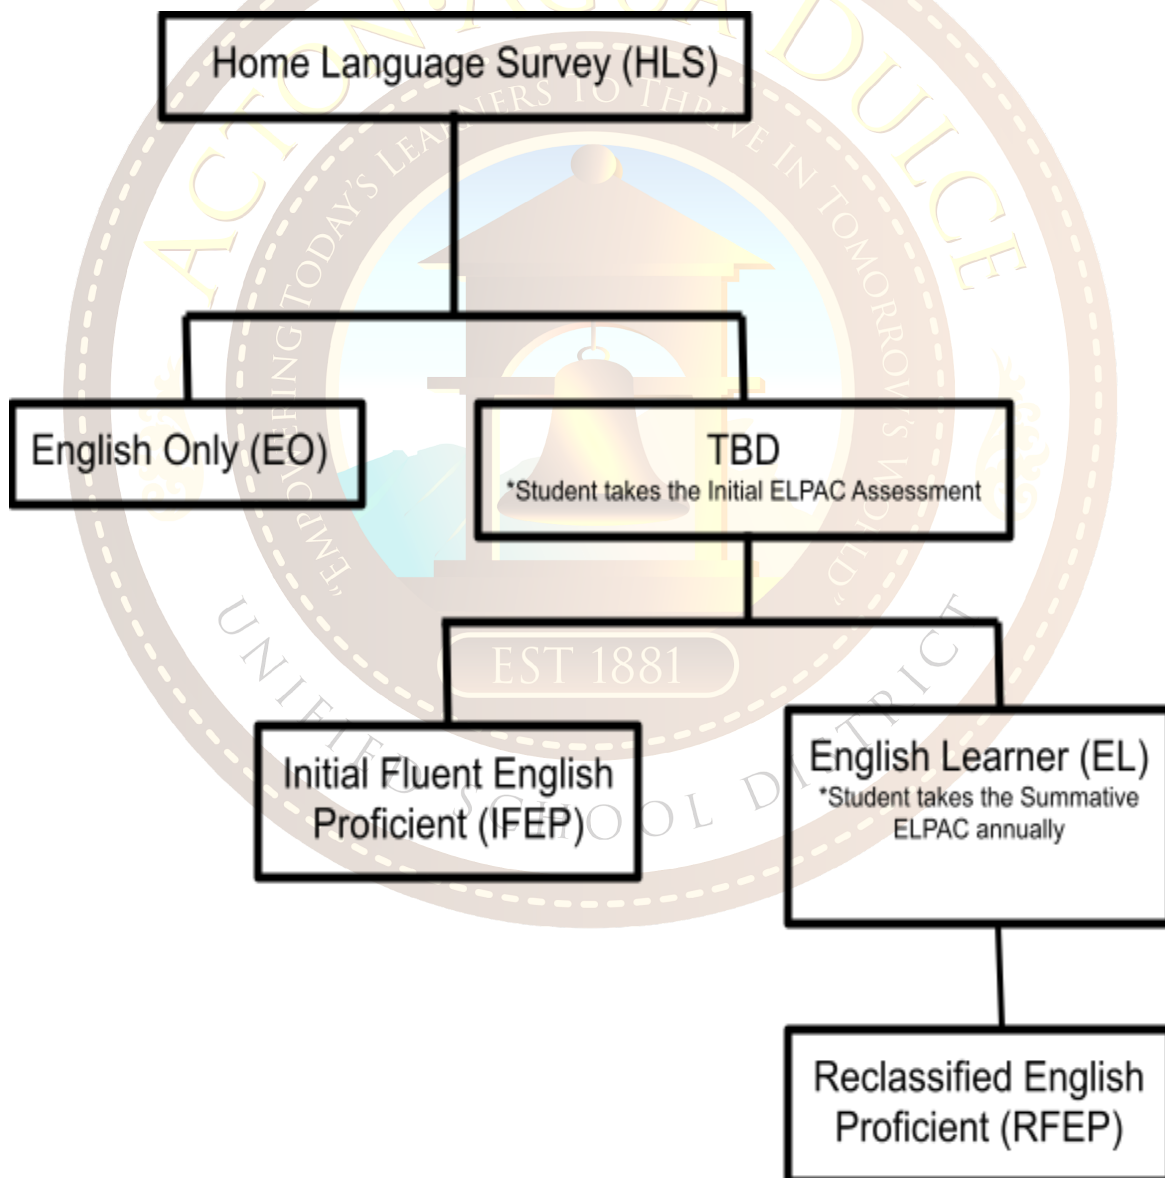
Home Language Survey (HLS)

English Only (EO)

TBD
*Student takes the Initial ELPAC Assessment

Initial Fluent English Proficient (IFEP)

English Learner (EL)
*Student takes the Summative ELPAC annually

Reclassified English Proficient (RFEP)

ACTON-AGUA DULCE
"EMPOWERING TODAY'S LEARNERS TO THRIVE IN TOMORROW'S WORLD."
EST 1881
UNIFIED SCHOOL DISTRICT